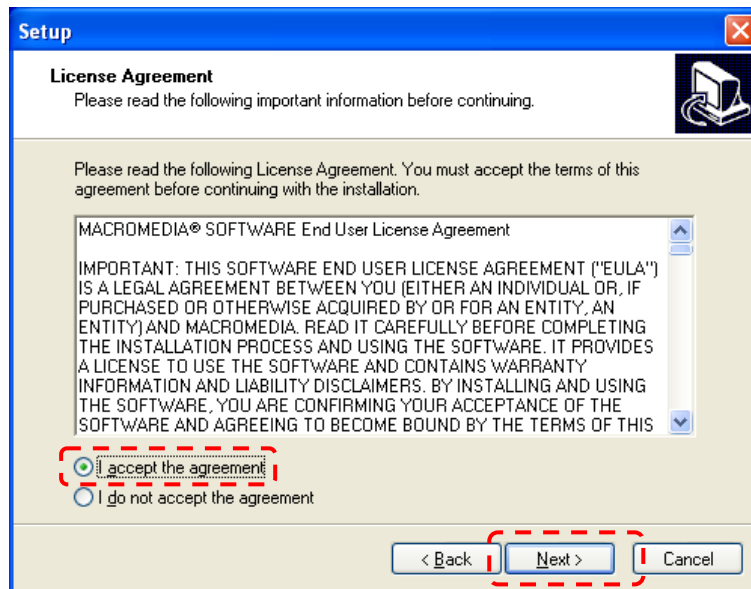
Setup

License Agreement
Please read the following important information before continuing.

Please read the following License Agreement. You must accept the terms of this agreement before continuing with the installation.

MACROMEDIA® SOFTWARE End User License Agreement

IMPORTANT: THIS SOFTWARE END USER LICENSE AGREEMENT ("EULA") IS A LEGAL AGREEMENT BETWEEN YOU (EITHER AN INDIVIDUAL OR, IF PURCHASED OR OTHERWISE ACQUIRED BY OR FOR AN ENTITY, AN ENTITY) AND MACROMEDIA. READ IT CAREFULLY BEFORE COMPLETING THE INSTALLATION PROCESS AND USING THE SOFTWARE. IT PROVIDES A LICENSE TO USE THE SOFTWARE AND CONTAINS WARRANTY INFORMATION AND LIABILITY DISCLAIMERS. BY INSTALLING AND USING THE SOFTWARE, YOU ARE CONFIRMING YOUR ACCEPTANCE OF THE SOFTWARE AND AGREEING TO BECOME BOUND BY THE TERMS OF THIS

I accept the agreement
I do not accept the agreement

< Back
Next >
Cancel